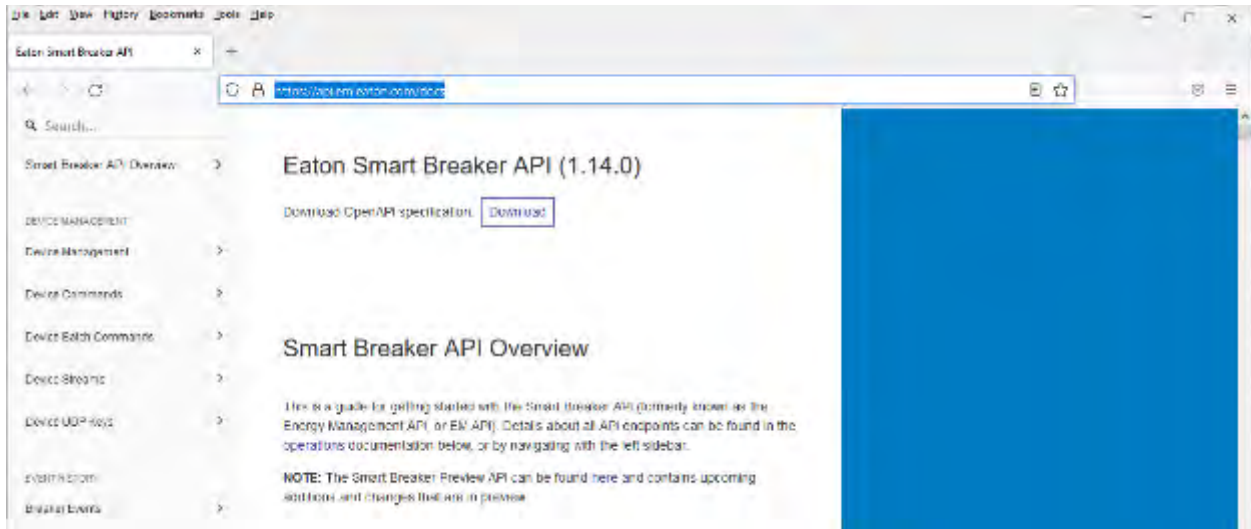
File Edit View History Bookmarks Tools Help

Eaton Smart Breaker API ×

https://api.em.eaton.com/docs

Search...

Smart Breaker API Overview >

DEVICE MANAGEMENT

Device Management >

Device Commands >

Device Batch Commands >

Device Streams >

Device UDP Keys >

EVENTS FEED

Breaker Events >

Eaton Smart Breaker API (1.14.0)

Download OpenAPI specification: Download

Smart Breaker API Overview

This is a guide for getting started with the Smart Breaker API (formerly known as the Energy Management API, or EM API). Details about all API endpoints can be found in the operations documentation below, or by navigating with the left sidebar.

NOTE: The Smart Breaker Preview API can be found here and contains upcoming additions and changes that are in preview.